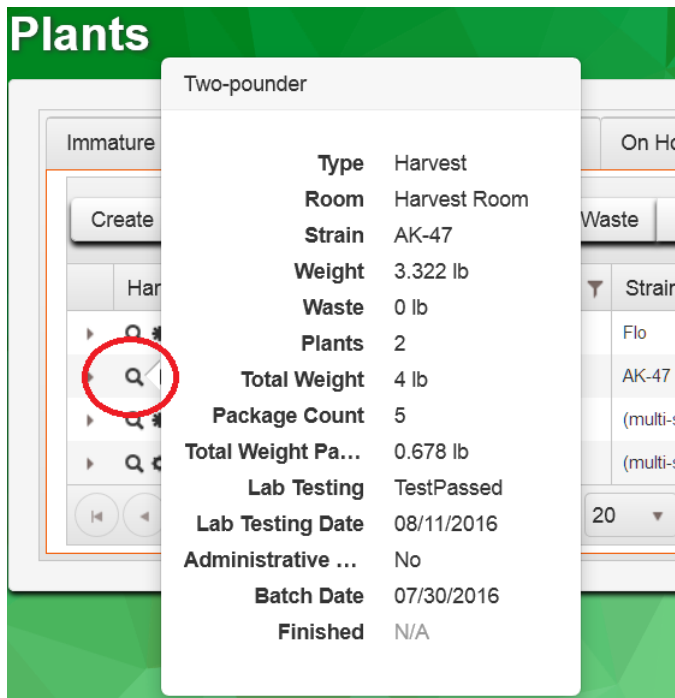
Plants

Immature

On Ho

Create

Waste

Har

Strain

Flo

AK-47

(multi-s

(multi-s

20

Two-pounder

| | |
|---|---|
| Type | Harvest |
| Room | Harvest Room |
| Strain | AK-47 |
| Weight | 3.322 lb |
| Waste | 0 lb |
| Plants | 2 |
| Total Weight | 4 lb |
| Package Count | 5 |
| Total Weight Pa... | 0.678 lb |
| Lab Testing | TestPassed |
| Lab Testing Date | 08/11/2016 |
| Administrative ... | No |
| Batch Date | 07/30/2016 |
| Finished | N/A |